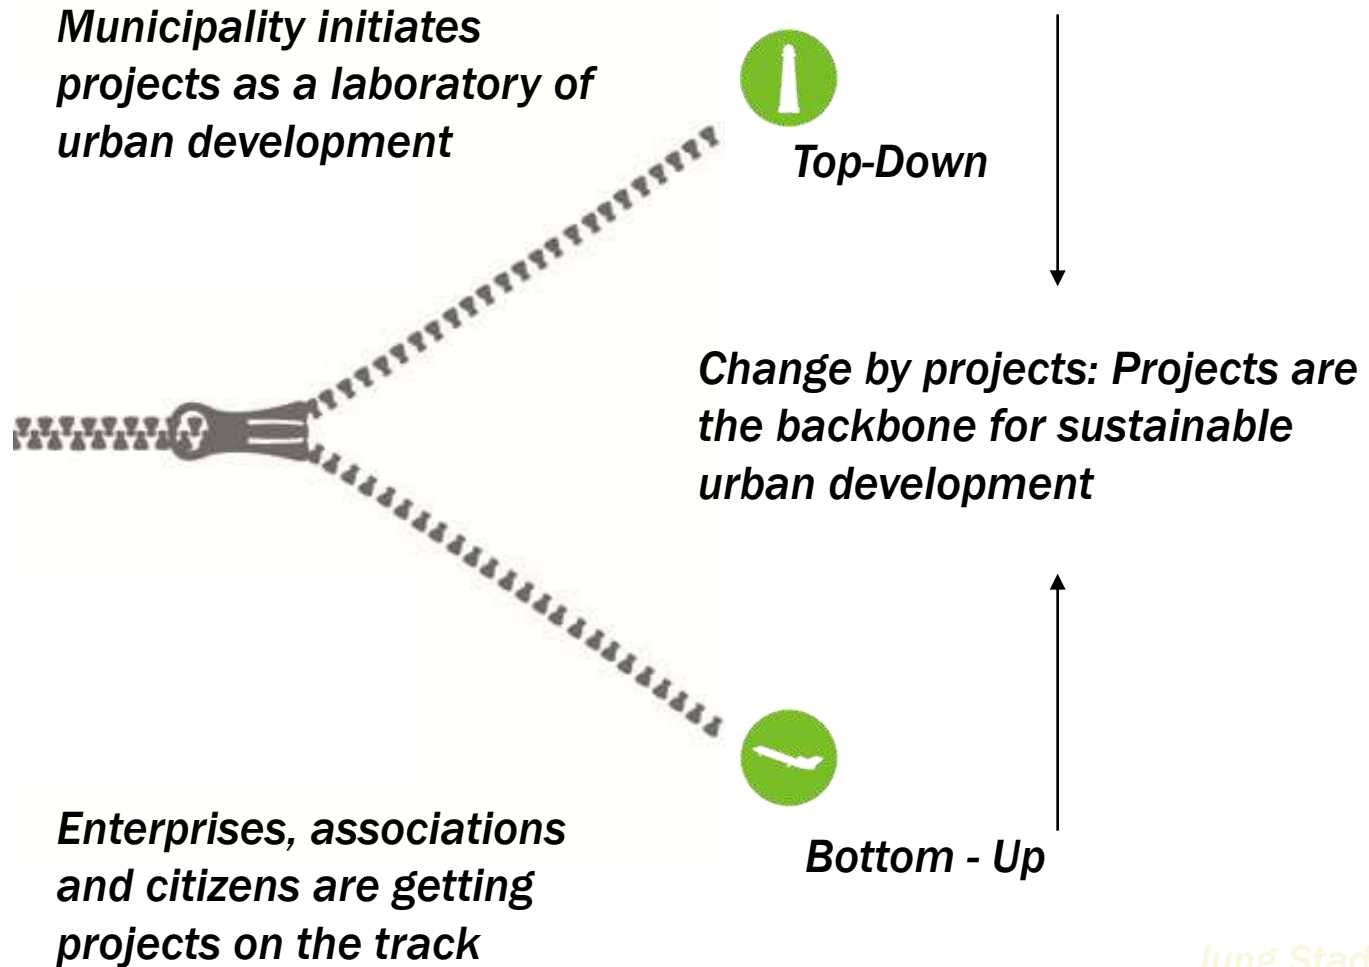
Municipality initiates projects as a laboratory of urban development

Top-Down

Change by projects: Projects are the backbone for sustainable urban development

Enterprises, associations and citizens are getting projects on the track

Bottom - Up

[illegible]